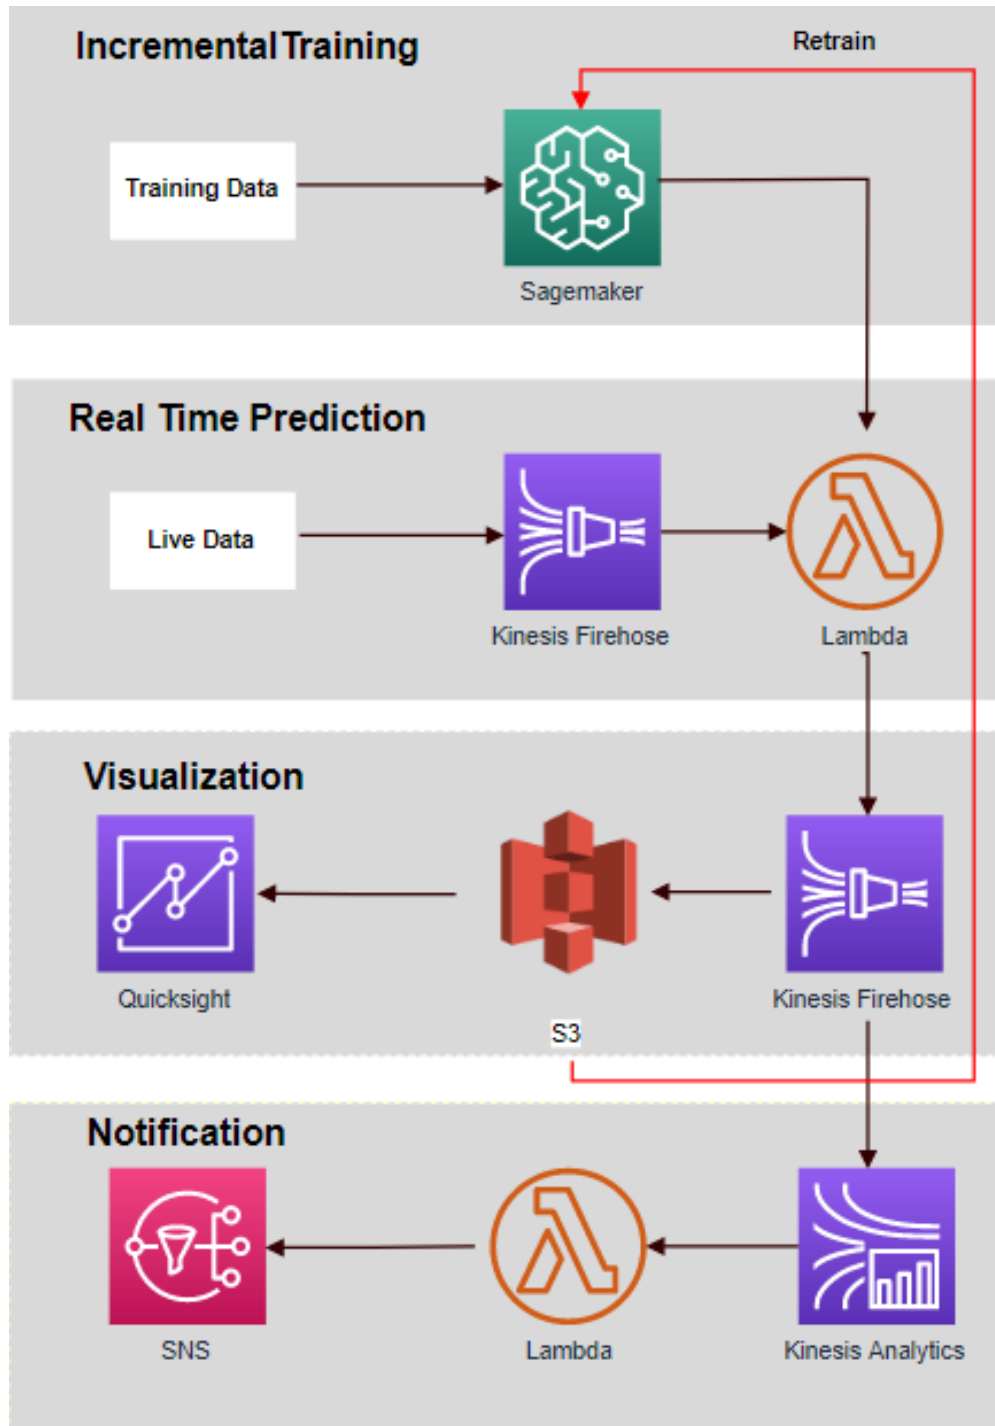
Incremental Training

Retrain

Training Data

Sagemaker

Real Time Prediction

Live Data

Kinesis Firehose

Lambda

Visualization

Quicksight

S3

Kinesis Firehose

Notification

SNS

Lambda

Kinesis Analytics